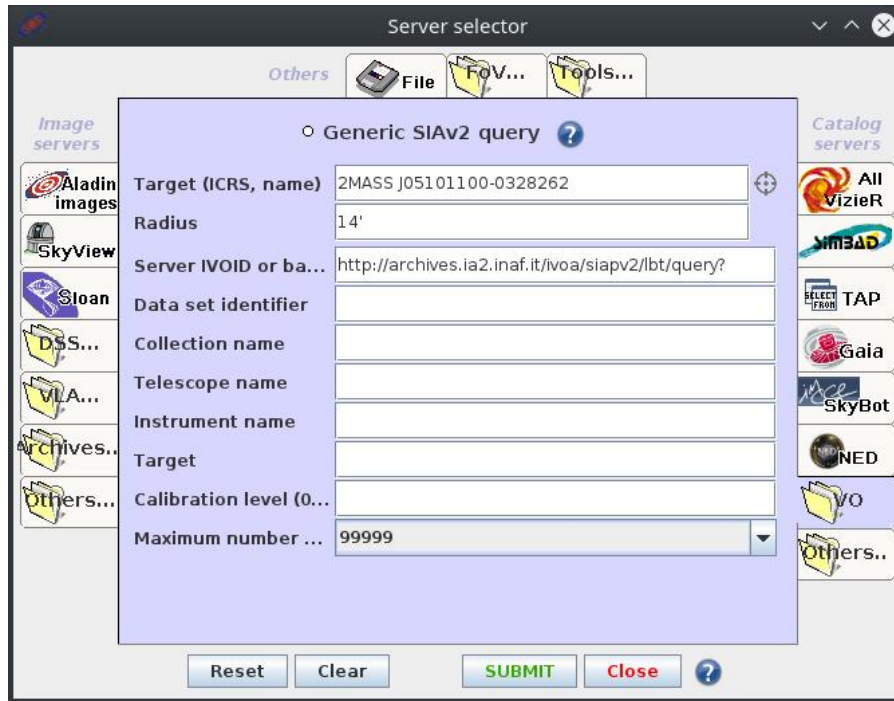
Server selector

Others File FoV... Tools...

Image servers

Aladin images
SkyView
Sloan
DSS...
VLA...
Archives...
Others...

Generic SIAv2 query ?

Target (ICRS, name) 2MASS J05101100-0328262
Radius 14'
Server IVOID or ba... http://archives.ia2.inaf.it/ivoa/siapv2/lbt/query?
Data set identifier
Collection name
Telescope name
Instrument name
Target
Calibration level (0...
Maximum number ... 99999

Catalog servers

All VizieR
SIMBAD
SELECT FROM TAP
Gaia
SkyBot
NED
VO
Others...

Reset Clear SUBMIT Close ?